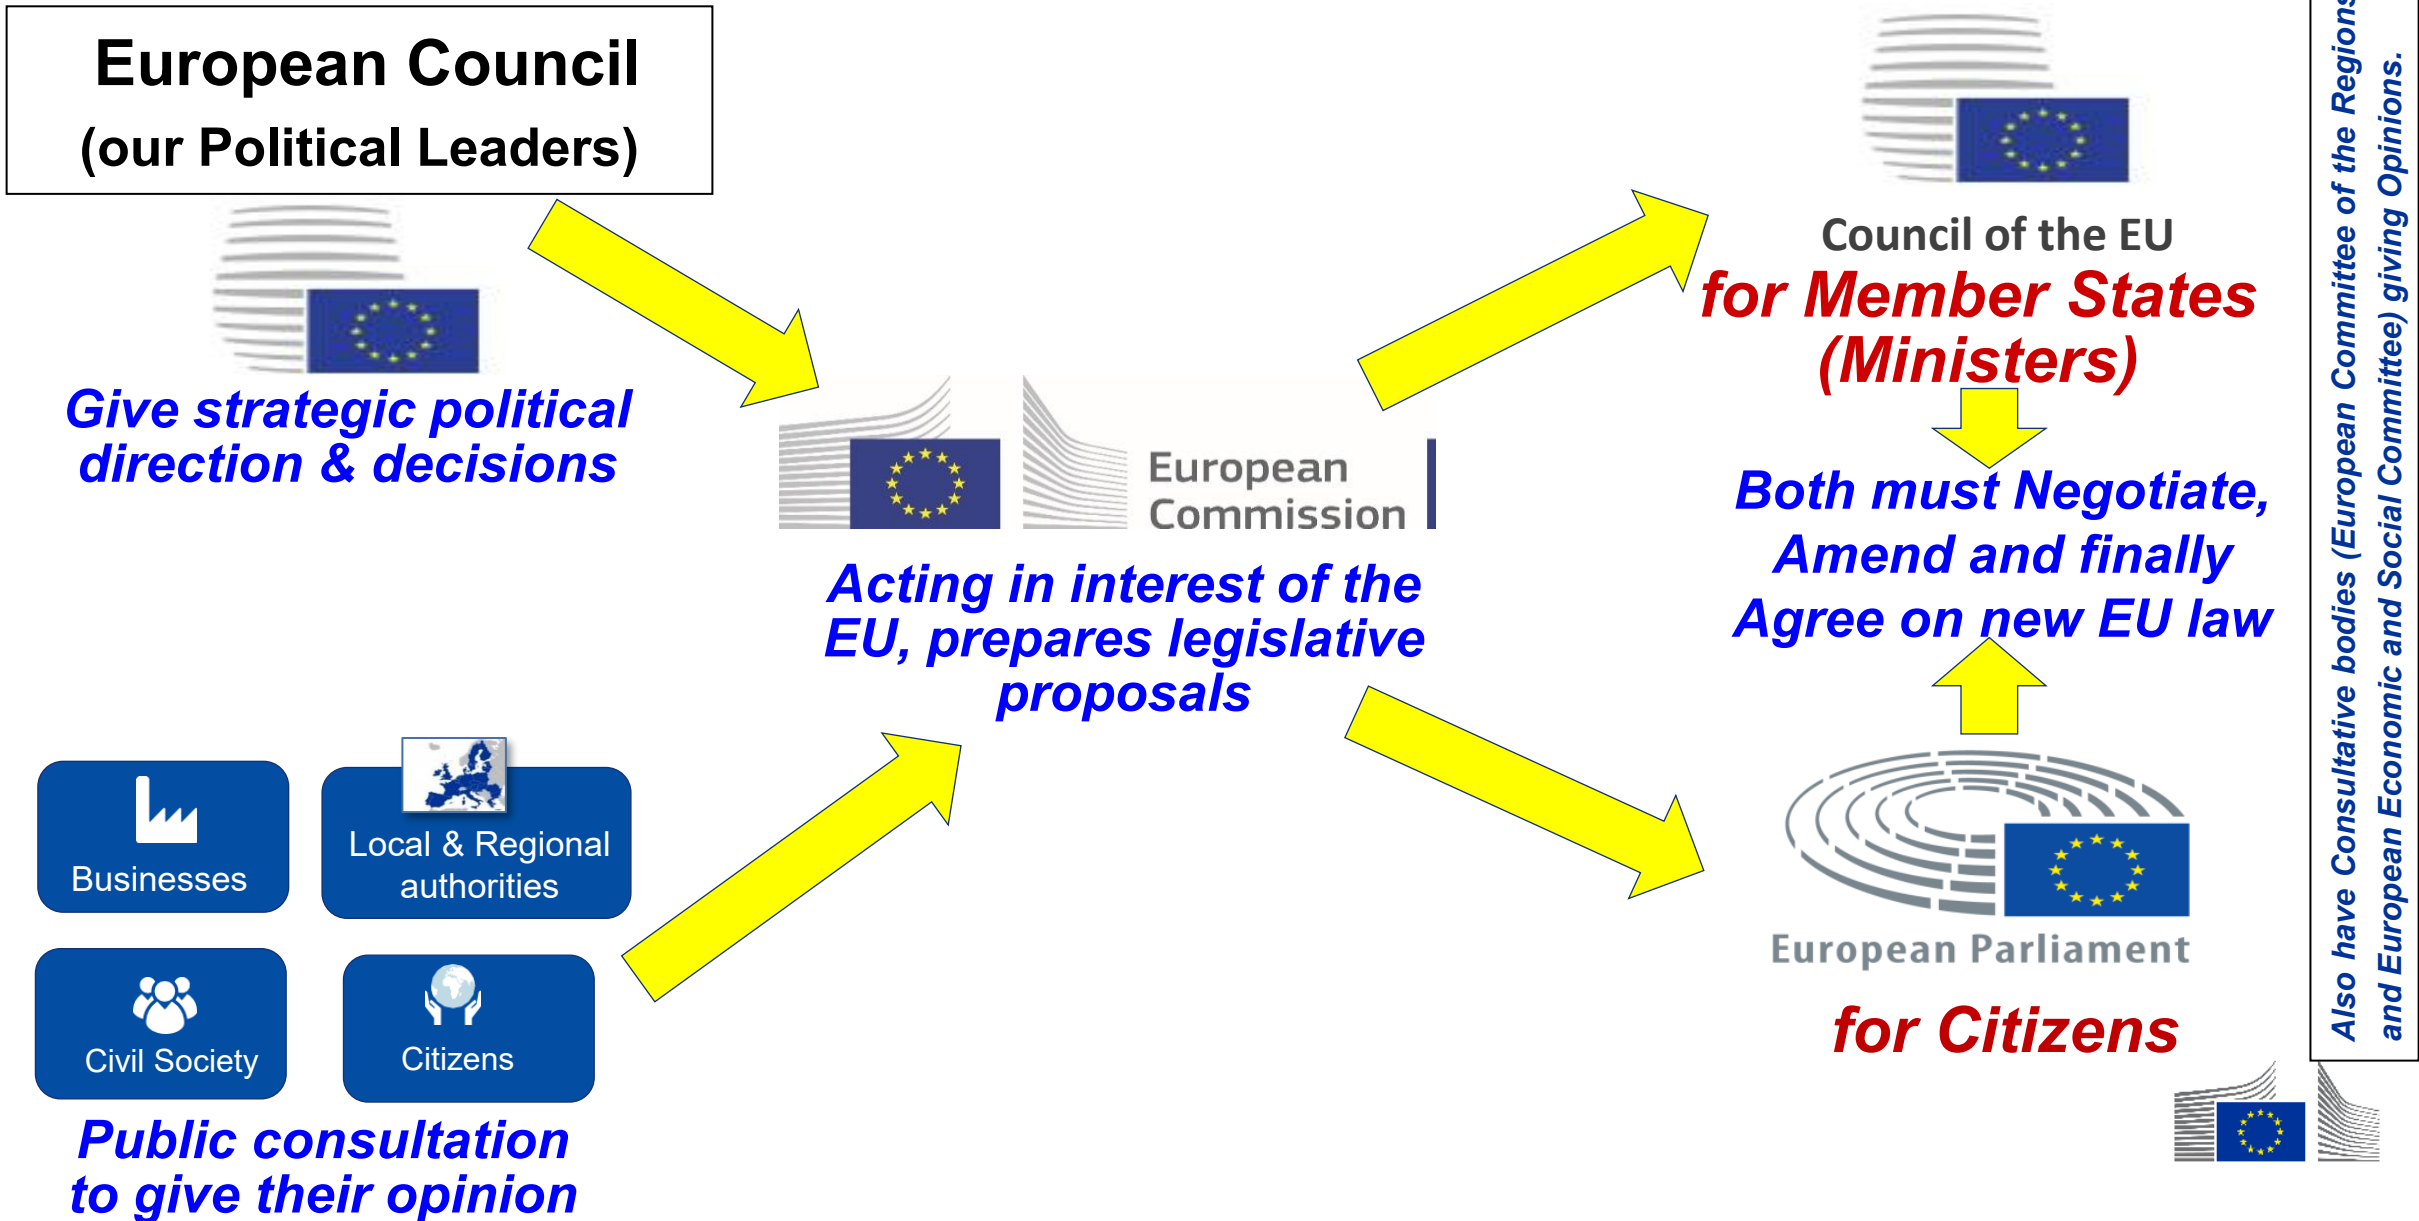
European Council
(our Political Leaders)

Give strategic political direction & decisions

European Commission

Acting in interest of the EU, prepares legislative proposals

Council of the EU
for Member States (Ministers)

Both must Negotiate, Amend and finally Agree on new EU law

European Parliament
for Citizens

Businesses

Local & Regional authorities

Civil Society

Citizens

Public consultation to give their opinion

Also have Consultative bodies (European Committee of the Regions and European Economic and Social Committee) giving Opinions.